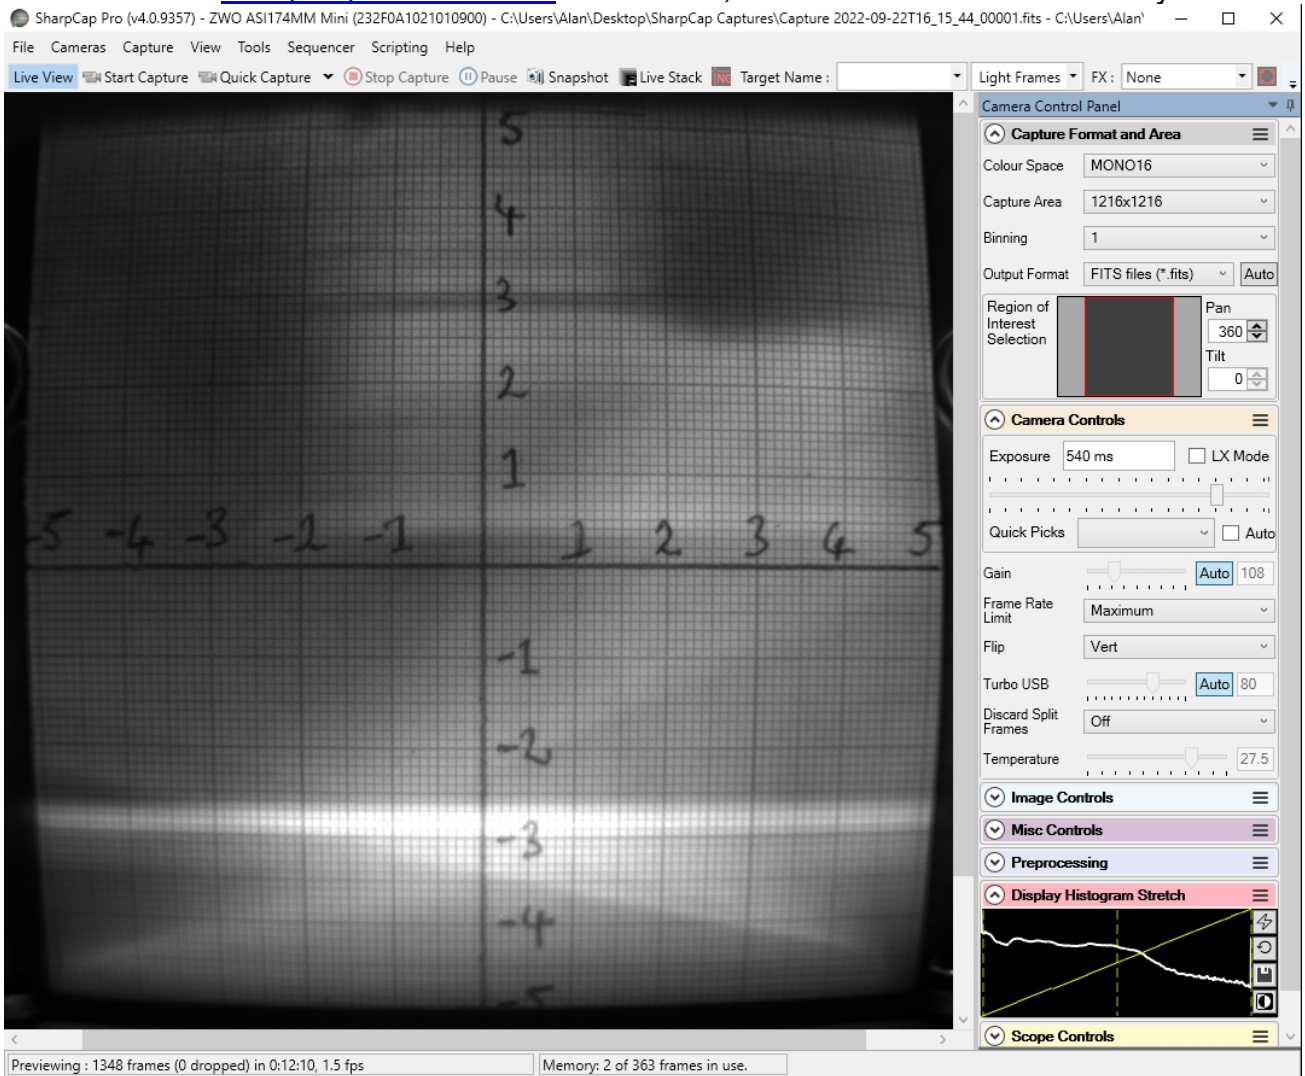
SharpCap Pro (v4.0.9357) - ZWO ASI174MM Mini (232F0A1021010900) - C:\Users\Alan\Desktop\SharpCap Captures\Capture 2022-09-22T16_15_44_00001.fits - C:\Users\Alan\

File Cameras Capture View Tools Sequencer Scripting Help

Live View Start Capture Quick Capture Stop Capture Pause Snapshot Live Stack Target Name : Light Frames FX : None

5
4
3
2
1
-5 -4 -3 -2 -1 1 2 3 4 5
-1
-2
-3
-4
-5

Camera Control Panel

Capture Format and Area

Colour Space MONO16
Capture Area 1216x1216
Binning 1
Output Format FITS files (*.fits) Auto
Region of Interest Selection
Pan 360
Tilt 0

Camera Controls

Exposure 540 ms LX Mode
Quick Picks Auto
Gain Auto 108
Frame Rate Limit Maximum
Flip Vert
Turbo USB Auto 80
Discard Split Frames Off
Temperature 27.5

Image Controls
Misc Controls
Preprocessing
Display Histogram Stretch
Scope Controls

Previewing : 1348 frames (0 dropped) in 0:12:10, 1.5 fps
Memory: 2 of 363 frames in use.